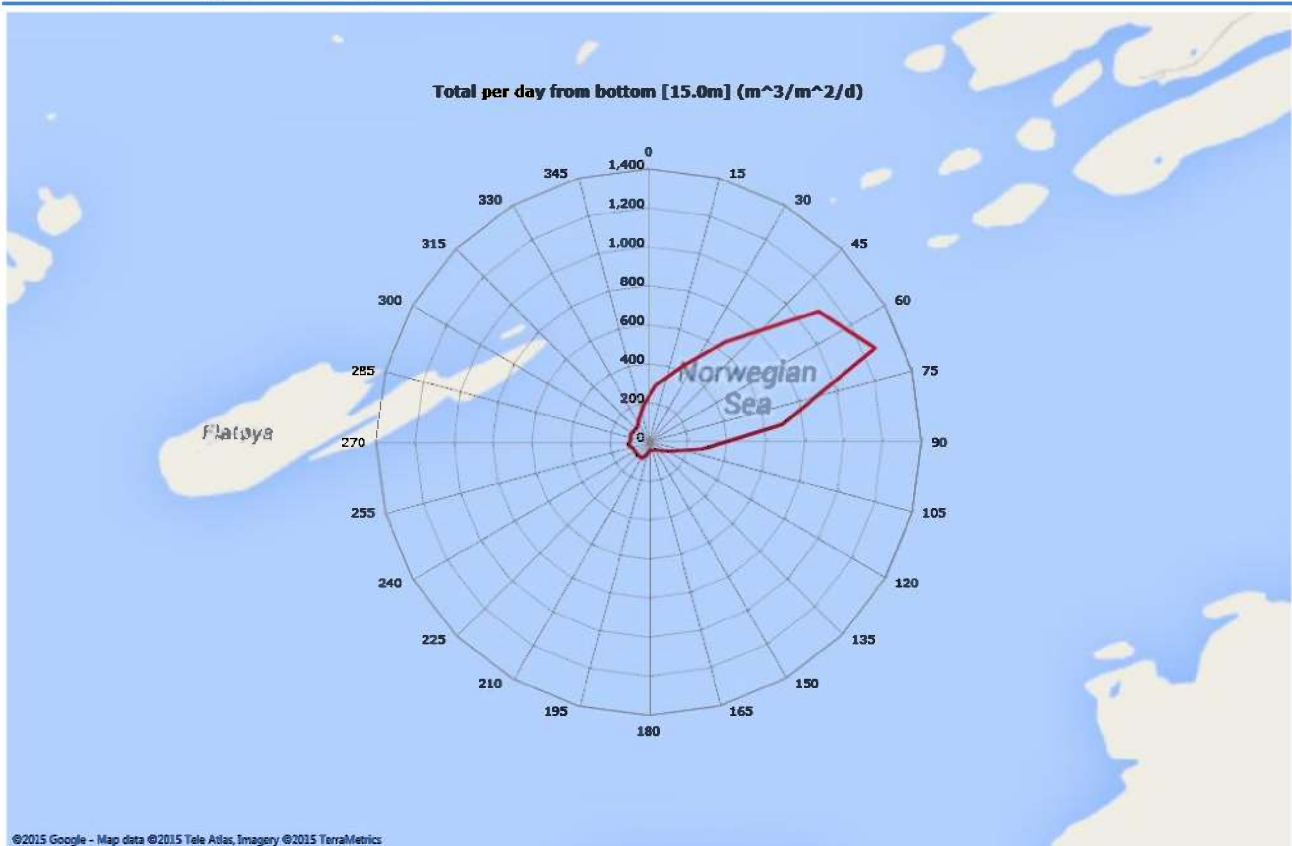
Total per day from bottom [15.0m] (m^3/m^2/d)

0
15
30
45
60
75
90
105
120
135
150
165
180
195
210
225
240
255
270
285
300
315
330
345

1,400
1,200
1,000
800
600
400
200
0

Norwegian Sea

Flatoya

©2015 Google - Map data ©2015 Tele Atlas, Imagery ©2015 TerraMetrics